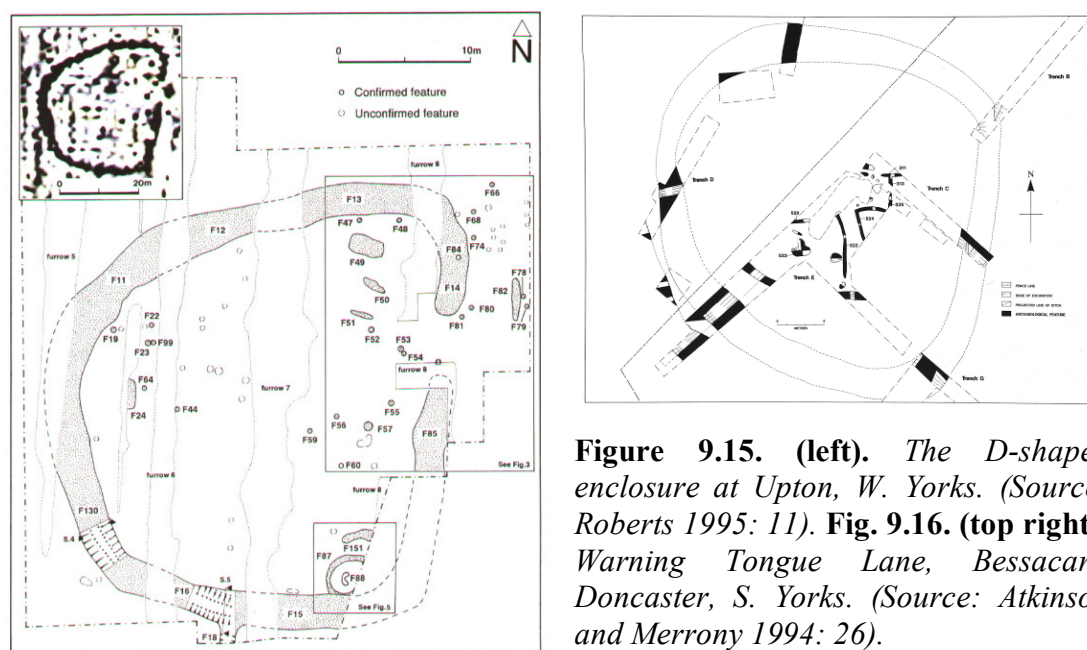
0 10m N

Confirmed feature
Unconfirmed feature

0 20m

furrow 8
F13
F66
F12
F47 F48
F68
furrow 5
F49
F84 F74
F78
F11
F14
F82
F50
F80
F22
F51
F81
F79
F19
F99
F52
F53
F23
F54
furrow 8
F64
furrow 7
F24
F44
F55
F59
F56 F57
F85
furrow 6
F60
See Fig.3
furrow 8
F130
F151
S.4
F87
F88
S.5
F16
F15
See Fig.5
F18

Trench B
Trench D
Trench C
Trench E
Trench G
N

Figure 9.15. (left). The D-shape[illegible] enclosure at Upton, W. Yorks. (Sourc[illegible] Roberts 1995: 11). Fig. 9.16. (top right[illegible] Warning Tongue Lane, Bessacar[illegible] Doncaster, S. Yorks. (Source: Atkinso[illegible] and Merrony 1994: 26).